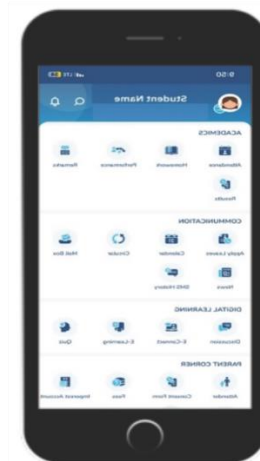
9:50

Student Name

ACADEMICS

Attendance

Homework

Performance

Remarks

Results

COMMUNICATION

Apply Leaves

Calendar

Circular

Mail Box

News

SMS History

DIGITAL LEARNING

Discussion

E-Connect

E-Learning

Quiz

PARENT CORNER

Attender

Consent Form

Fees

Imprest Account